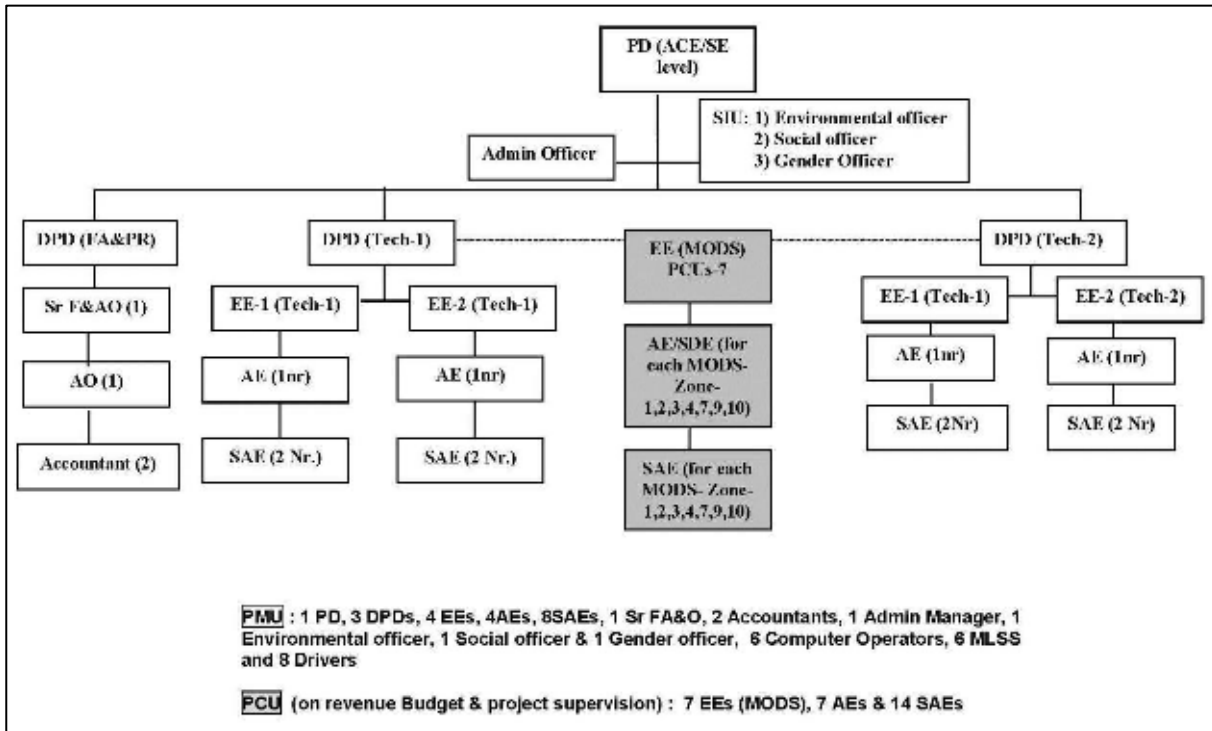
PD (ACE/SE level)

SIU: 1) Environmental officer
2) Social officer
3) Gender Officer

Admin Officer

DPD (FA&PR)

Sr F&AO (1)

AO (1)

Accountant (2)

DPD (Tech-1)

EE-1 (Tech-1)

AE (1nr)

SAE (2 Nr.)

EE-2 (Tech-1)

AE (1nr)

SAE (2 Nr.)

EE (MODS) PCUs-7

AE/SDE (for each MODS-Zone-1,2,3,4,7,9,10)

SAE (for each MODS- Zone-1,2,3,4,7,9,10)

DPD (Tech-2)

EE-1 (Tech-1)

AE (1nr)

SAE (2Nr)

EE-2 (Tech-2)

AE (1nr)

SAE (2 Nr)

PMU : 1 PD, 3 DPDs, 4 EEs, 4AEs, 8SAEs, 1 Sr FA&O, 2 Accountants, 1 Admin Manager, 1 Environmental officer, 1 Social officer & 1 Gender officer, 6 Computer Operators, 6 MLSS and 8 Drivers

PCU (on revenue Budget & project supervision) : 7 EEs (MODS), 7 AEs & 14 SAEs